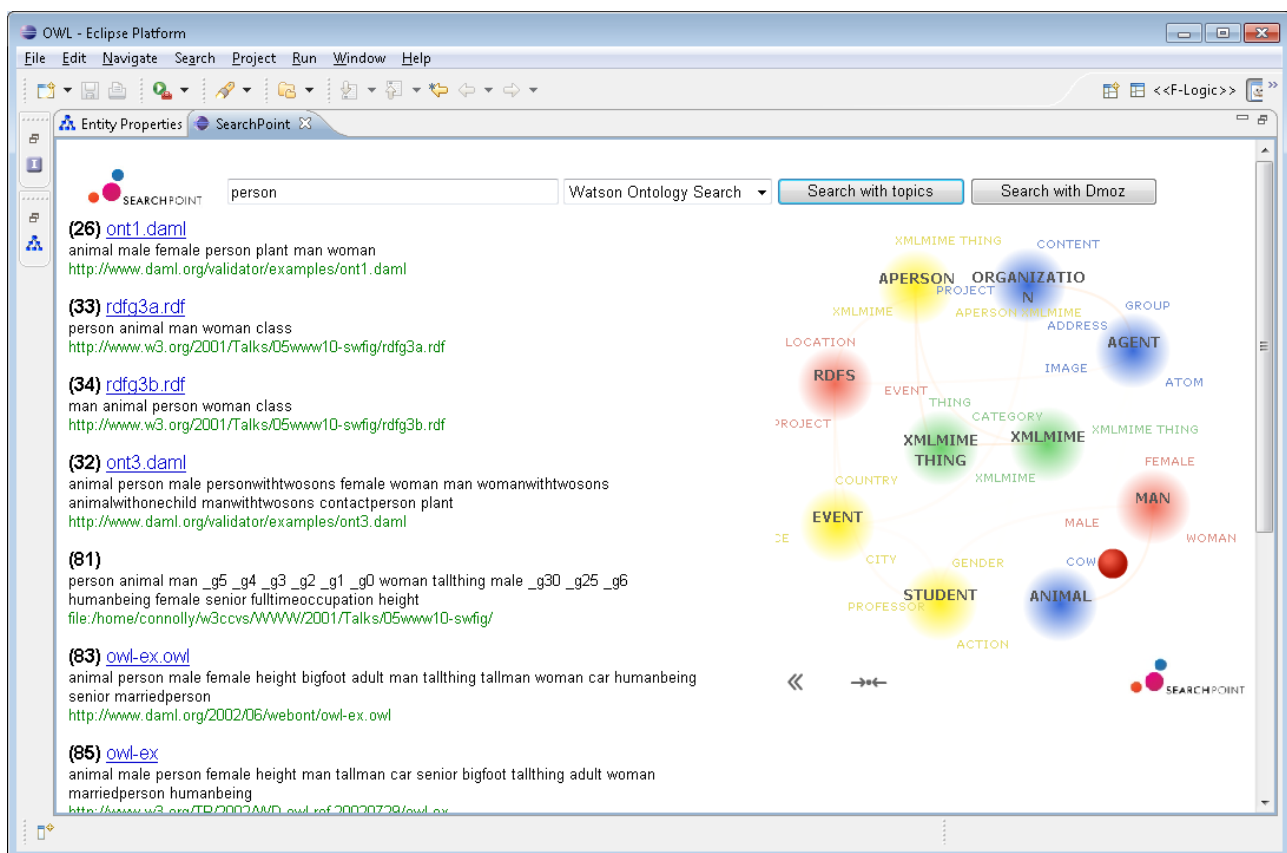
OWL - Eclipse Platform

File Edit Navigate Search Project Run Window Help

<<F-Logic>>

Entity Properties SearchPoint

SEARCHPOINT person Watson Ontology Search Search with topics Search with Dmoz

(26) ont1.daml
animal male female person plant man woman
http://www.daml.org/validator/examples/ont1.daml

(33) rdfg3a.rdf
person animal man woman class
http://www.w3.org/2001/Talks/05www10-swfig/rdfg3a.rdf

(34) rdfg3b.rdf
man animal person woman class
http://www.w3.org/2001/Talks/05www10-swfig/rdfg3b.rdf

(32) ont3.daml
animal person male personwithtwosons female woman man womanwithtwosons animalwithonechild manwithtwosons contactperson plant
http://www.daml.org/validator/examples/ont3.daml

(81)
person animal man _g5 _g4 _g3 _g2 _g1 _g0 woman tallthing male _g30 _g25 _g6 humanbeing female senior fulltimeoccupation height
file:/home/connolly/w3ccvs/WWW/2001/Talks/05www10-swfig/

(83) owl-ex.owl
animal person male female height bigfoot adult man tallthing tallman woman car humanbeing senior marriedperson
http://www.daml.org/2002/06/webont/owl-ex.owl

(85) owl-ex
animal male person female height man tallman car senior bigfoot tallthing adult woman marriedperson humanbeing
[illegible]

XMLMIME THING CONTENT APERSON ORGANIZATIO N PROJECT GROUP XMLMIME APERSON XMLMIME ADDRESS AGENT LOCATION IMAGE ATOM RDFS EVENT THING CATEGORY PROJECT XMLMIME THING XMLMIME XMLMIME THING FEMALE COUNTRY XMLMIME MAN EVENT MALE WOMAN CE CITY GENDER COW STUDENT ANIMAL PROFESSOR ACTION

SEARCHPOINT